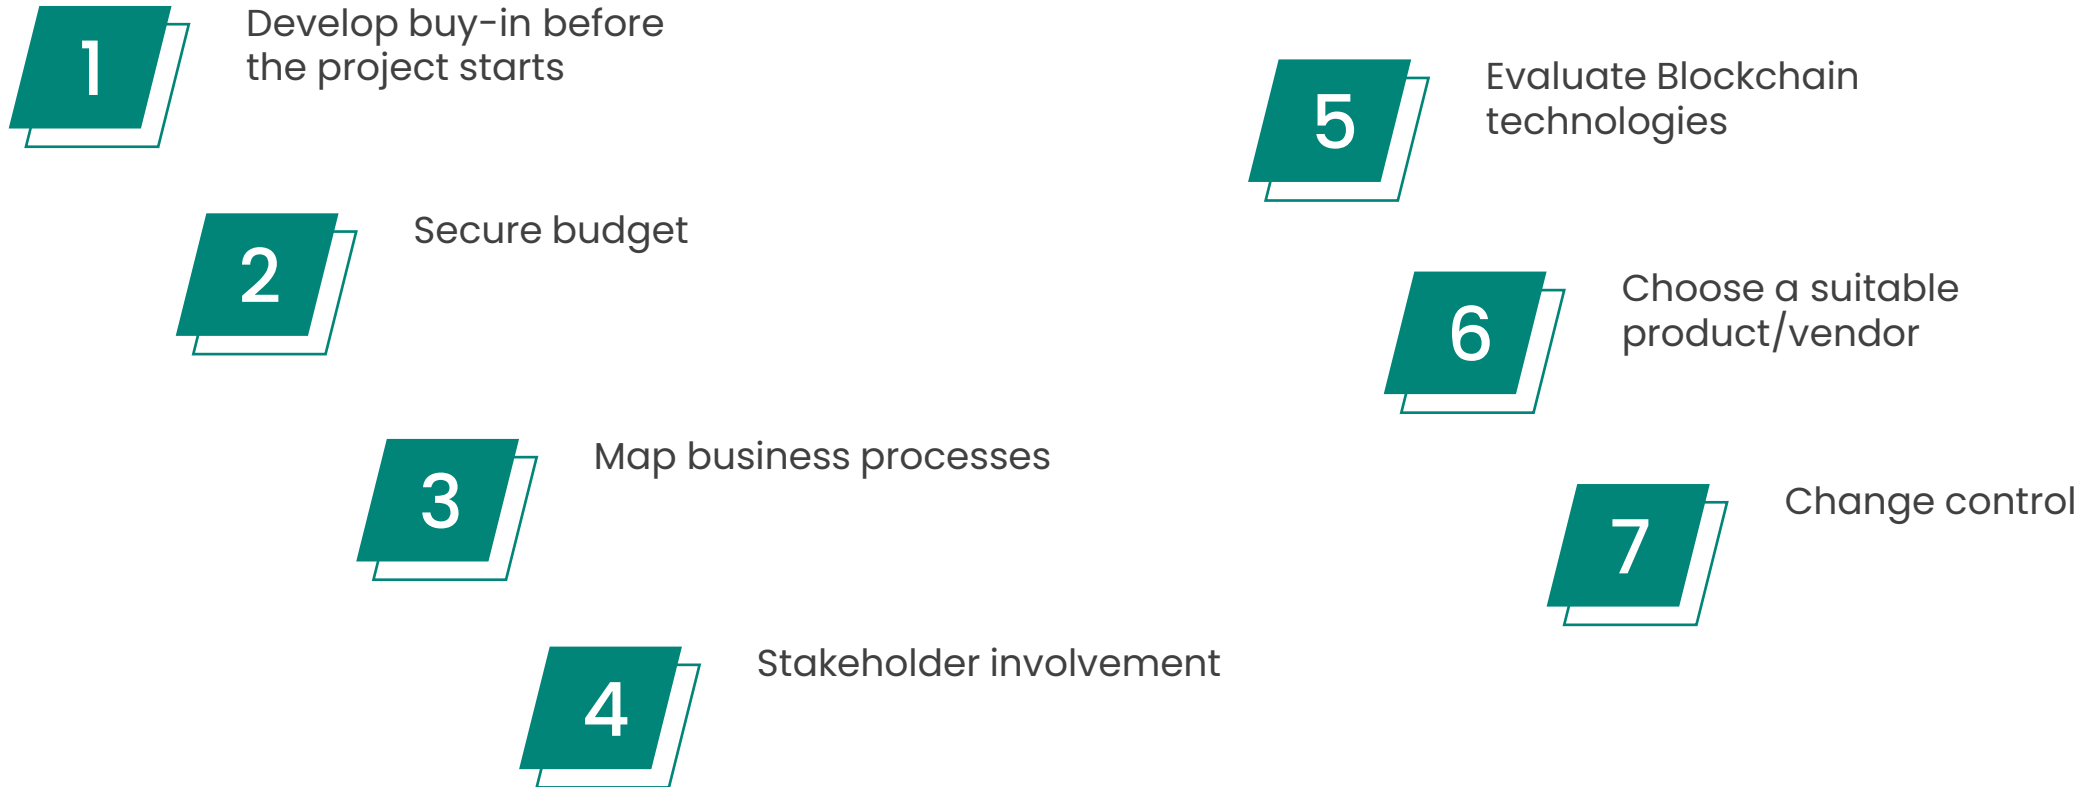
1
Develop buy-in before the project starts

2
Secure budget

3
Map business processes

4
Stakeholder involvement

5
Evaluate Blockchain technologies

6
Choose a suitable product/vendor

7
Change control